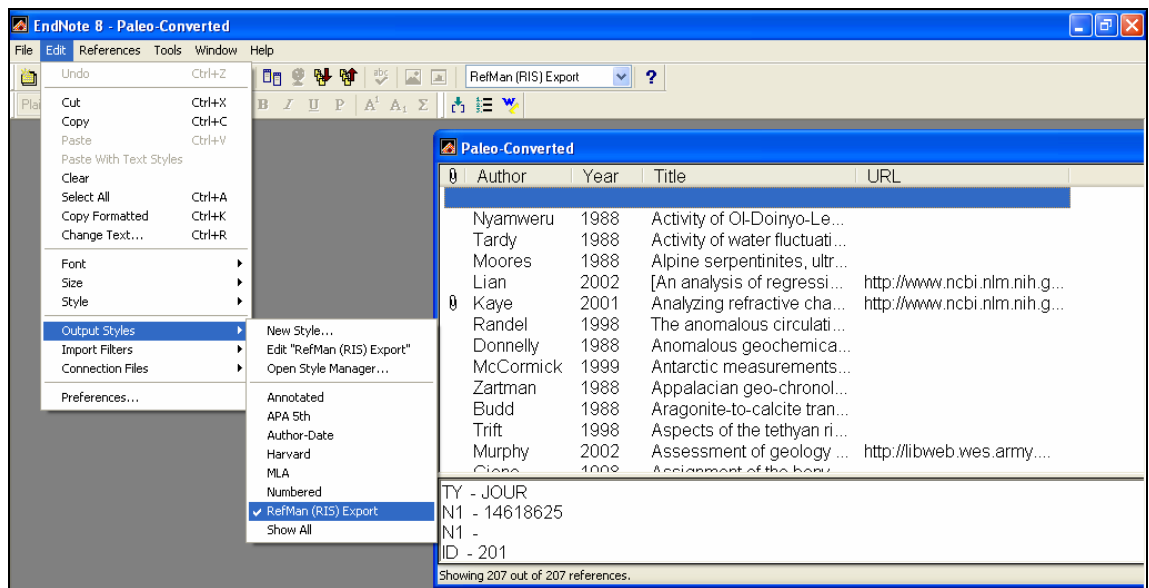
EndNote 8 - Paleo-Converted

File Edit References Tools Window Help

Undo Ctrl+Z
Cut Ctrl+X
Copy Ctrl+C
Paste Ctrl+V
Paste With Text Styles
Clear
Select All Ctrl+A
Copy Formatted Ctrl+K
Change Text... Ctrl+R
Font
Size
Style
Output Styles
Import Filters
Connection Files
Preferences...

New Style...
Edit "RefMan (RIS) Export"
Open Style Manager...
Annotated
APA 5th
Author-Date
Harvard
MLA
Numbered
✔ RefMan (RIS) Export
Show All

RefMan (RIS) Export ?

Paleo-Converted

| | Author | Year | Title | URL |
|---|---|---|---|---|
| | | | | |
| | Nyamweru | 1988 | Activity of Ol-Doinyo-Le... | |
| | Tardy | 1988 | Activity of water fluctuati... | |
| | Moores | 1988 | Alpine serpentinites, ultr... | |
| | Lian | 2002 | [An analysis of regressi... | http://www.ncbi.nlm.nih.g... |
| 0 | Kaye | 2001 | Analyzing refractive cha... | http://www.ncbi.nlm.nih.g... |
| | Randel | 1998 | The anomalous circulati... | |
| | Donnelly | 1988 | Anomalous geochemica... | |
| | McCormick | 1999 | Antarctic measurements... | |
| | Zartman | 1988 | Appalacian geo-chronol... | |
| | Budd | 1988 | Aragonite-to-calcite tran... | |
| | Trift | 1998 | Aspects of the tethyan ri... | |
| | Murphy | 2002 | Assessment of geology ... | http://libweb.wes.army.... |

TY - JOUR
N1 - 14618625
N1 -
ID - 201

Showing 207 out of 207 references.